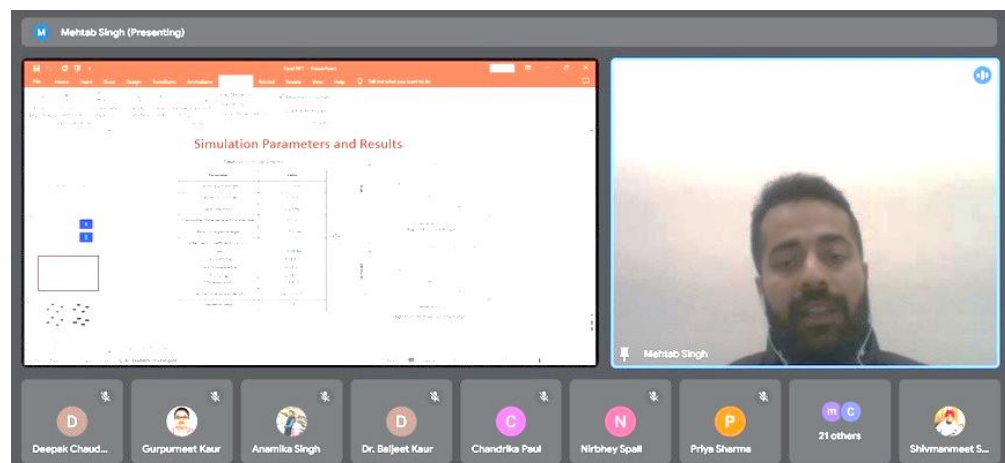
M Mehtab Singh (Presenting)

File Home Insert Draw Design Transitions Animations Record Review View Help Tell me what you want to do

Simulation Parameters and Results

Mehtab Singh

D Deepak Chaud...
Gurpurneet Kaur
Anamika Singh
D Dr. Baljeet Kaur
C Chandrika Paul
N Nirbhey Spall
P Priya Sharma
m C 21 others
Shivmanmeet S...